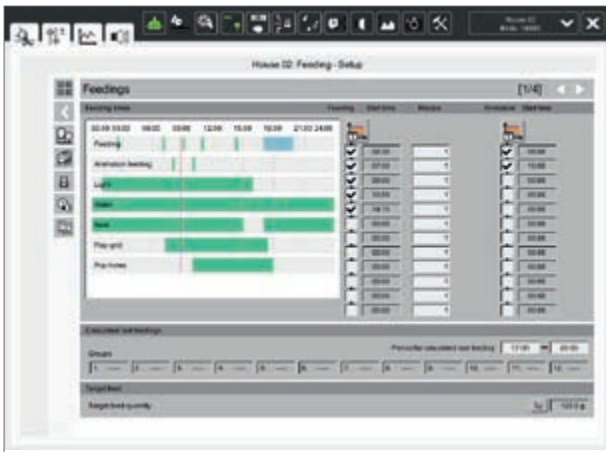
House 02: Feeding - Setup

Feedings

[1/4]

Feeding times

Feeding

Start time

Minutes

Animation

Start time

00:00 03:00 06:00 09:00 12:00 15:00 18:00 21:00 24:00

Feeding

Animation feeding

Light

Water

Feed

Pop unit

Pop holes

Calculated net feedings

Groups

Target feed

Target feed quantity

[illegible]